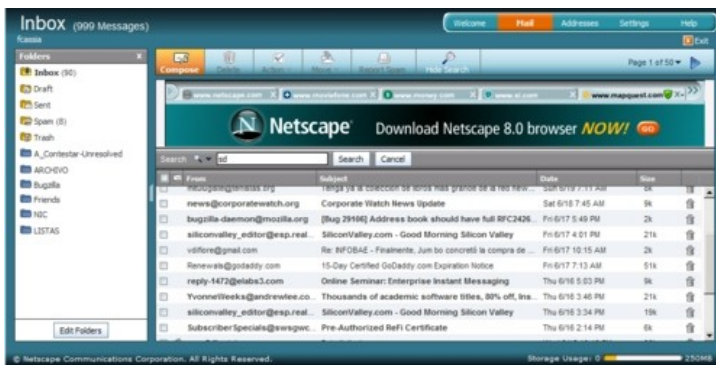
Inbox (999 Messages)
fcassia

Welcome | Mail | Addresses | Settings | Help

Exit

Folders
Inbox (90)
Draft
Sent
Spam (8)
Trash
A_Contestar-Unresolved
ARCHIVO
Bugzilla
Friends
NIC
LISTAS

Edit Folders

Compose | Delete | Actions | Move | Report Spam | Hide Search

Page 1 of 50

www.netscape.com | www.moviefone.com | www.money.com | www.ai.com | www.mapquest.com

Netscape Download Netscape 8.0 browser NOW! GO

Search sd Search Cancel

| From | Subject | Date | Size |
|---|---|---|---|
| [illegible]@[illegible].org | Tenga ya la coleccion de libros mas grande de la red New... | Sun 6/19 7:11 AM | 8k |
| news@corporatewatch.org | Corporate Watch News Update | Sat 6/18 7:45 AM | 9k |
| bugzilla-daemon@mozilla.org | [Bug 29166] Address book should have full RFC2426... | Fri 6/17 5:49 PM | 2k |
| siliconvalley_editor@esp.real... | SiliconValley.com - Good Morning Silicon Valley | Fri 6/17 4:01 PM | 21k |
| vdiflore@gmail.com | Re: INFOBAE - Finalmente, Jumbo concretó la compra de ... | Fri 6/17 10:15 AM | 2k |
| Renewals@godaddy.com | 15-Day Certified GoDaddy.com Expiration Notice | Fri 6/17 7:13 AM | 51k |
| reply-1472@elabs3.com | Online Seminar: Enterprise Instant Messaging | Thu 6/16 5:03 PM | 9k |
| YvonneWeeks@andrewlee.co... | Thousands of academic software titles, 80% off, Ins... | Thu 6/16 3:46 PM | 21k |
| siliconvalley_editor@esp.real... | SiliconValley.com - Good Morning Silicon Valley | Thu 6/16 3:34 PM | 19k |
| SubscriberSpecials@swsgwc... | Pre-Authorized ReFi Certificate | Thu 6/16 2:14 PM | 6k |

© Netscape Communications Corporation. All Rights Reserved.
Storage Usage: 0 250MB